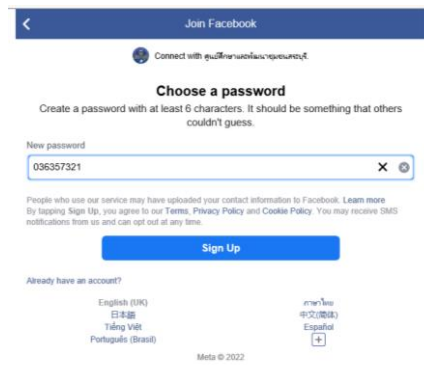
Join Facebook

Connect with ศูนย์ศึกษาและพัฒนาชุมชนสระบุรี

Choose a password

Create a password with at least 6 characters. It should be something that others couldn't guess.

New password

036357321

People who use our service may have uploaded your contact information to Facebook. Learn more
By tapping Sign Up, you agree to our Terms, Privacy Policy and Cookie Policy. You may receive SMS notifications from us and can opt out at any time.

Sign Up

Already have an account?

English (UK)
日本語
Tiếng Việt
Português (Brasil)

ภาษาไทย
中文(简体)
Español
+

Meta © 2022